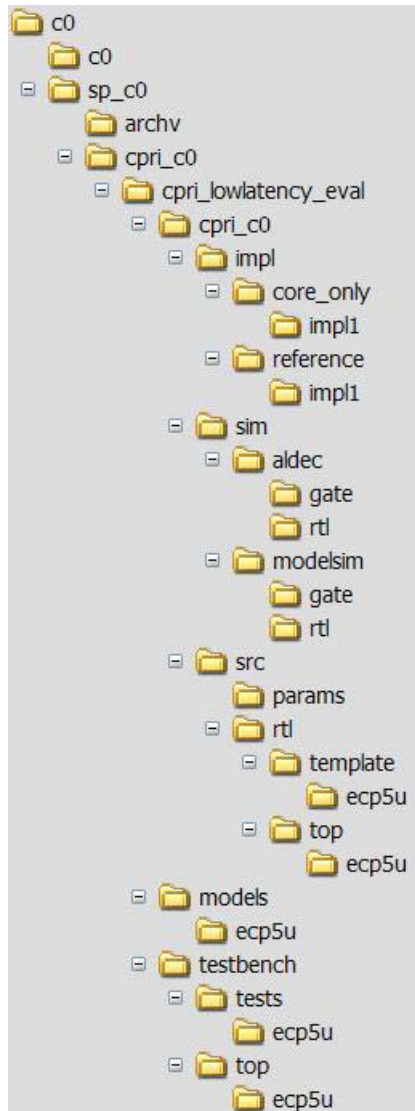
c0
c0
sp_c0
archv
cpri_c0
cpri_lowlatency_eval
cpri_c0
impl
core_only
impl1
reference
impl1
sim
aldec
gate
rtl
modelsim
gate
rtl
src
params
rtl
template
ecp5u
top
ecp5u
models
ecp5u
testbench
tests
ecp5u
top
ecp5u